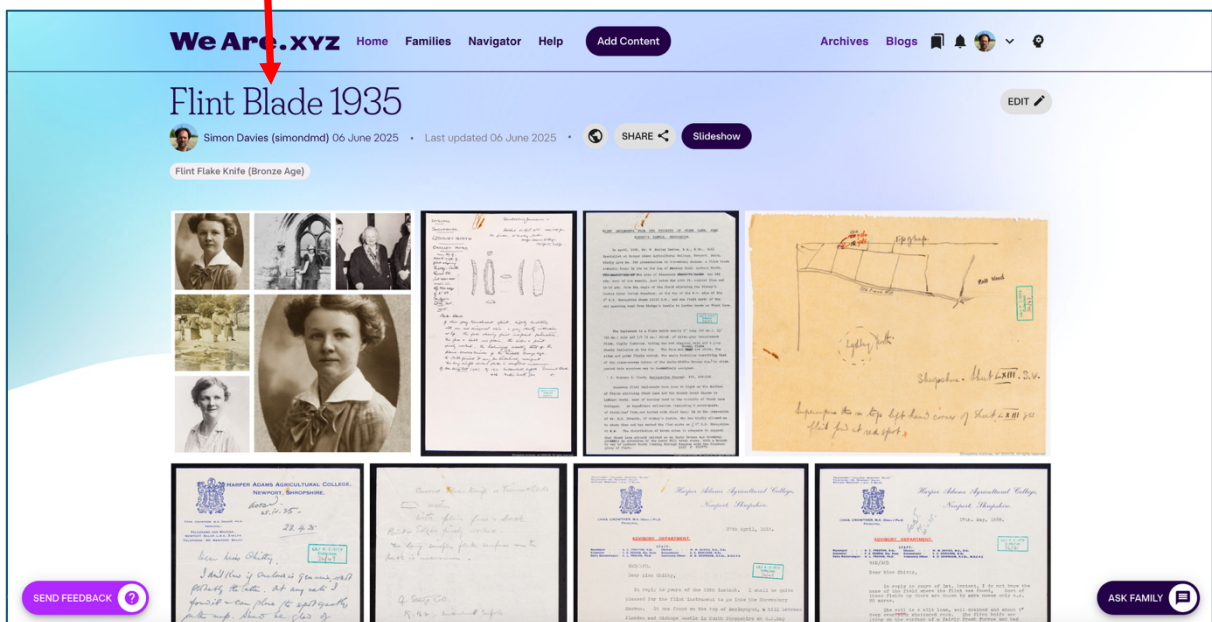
We Are.xyz Home Families Navigator Help Add Content Archives Blogs

Flint Blade 1935

EDIT

Simon Davies (simondmd) 06 June 2025 • Last updated 06 June 2025 • SHARE Slideshow

Flint Flake Knife (Bronze Age)

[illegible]

Shropshire. Sheet LXIII S.W.

HARPER ADAMS AGRICULTURAL COLLEGE, NEWPORT, SHROPSHIRE.

Harper Adams Agricultural College, Newport, Shropshire.

ADVISORY DEPARTMENT.

Dear Miss Chitty,

Harper Adams Agricultural College, Newport, Shropshire.

ADVISORY DEPARTMENT.

Dear Miss Chitty,

SEND FEEDBACK

ASK FAMILY